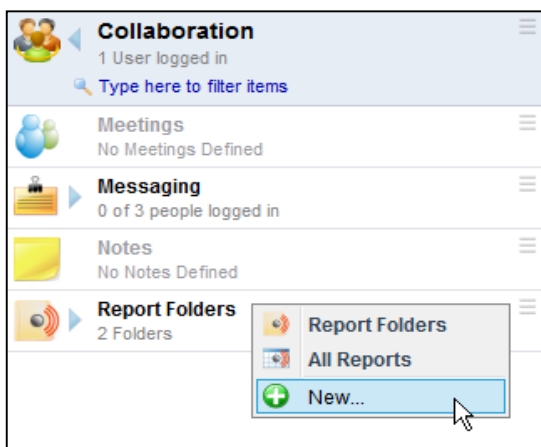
Collaboration
1 User logged in
Type here to filter items

Meetings
No Meetings Defined

Messaging
0 of 3 people logged in

Notes
No Notes Defined

Report Folders
2 Folders

Report Folders
All Reports
New...